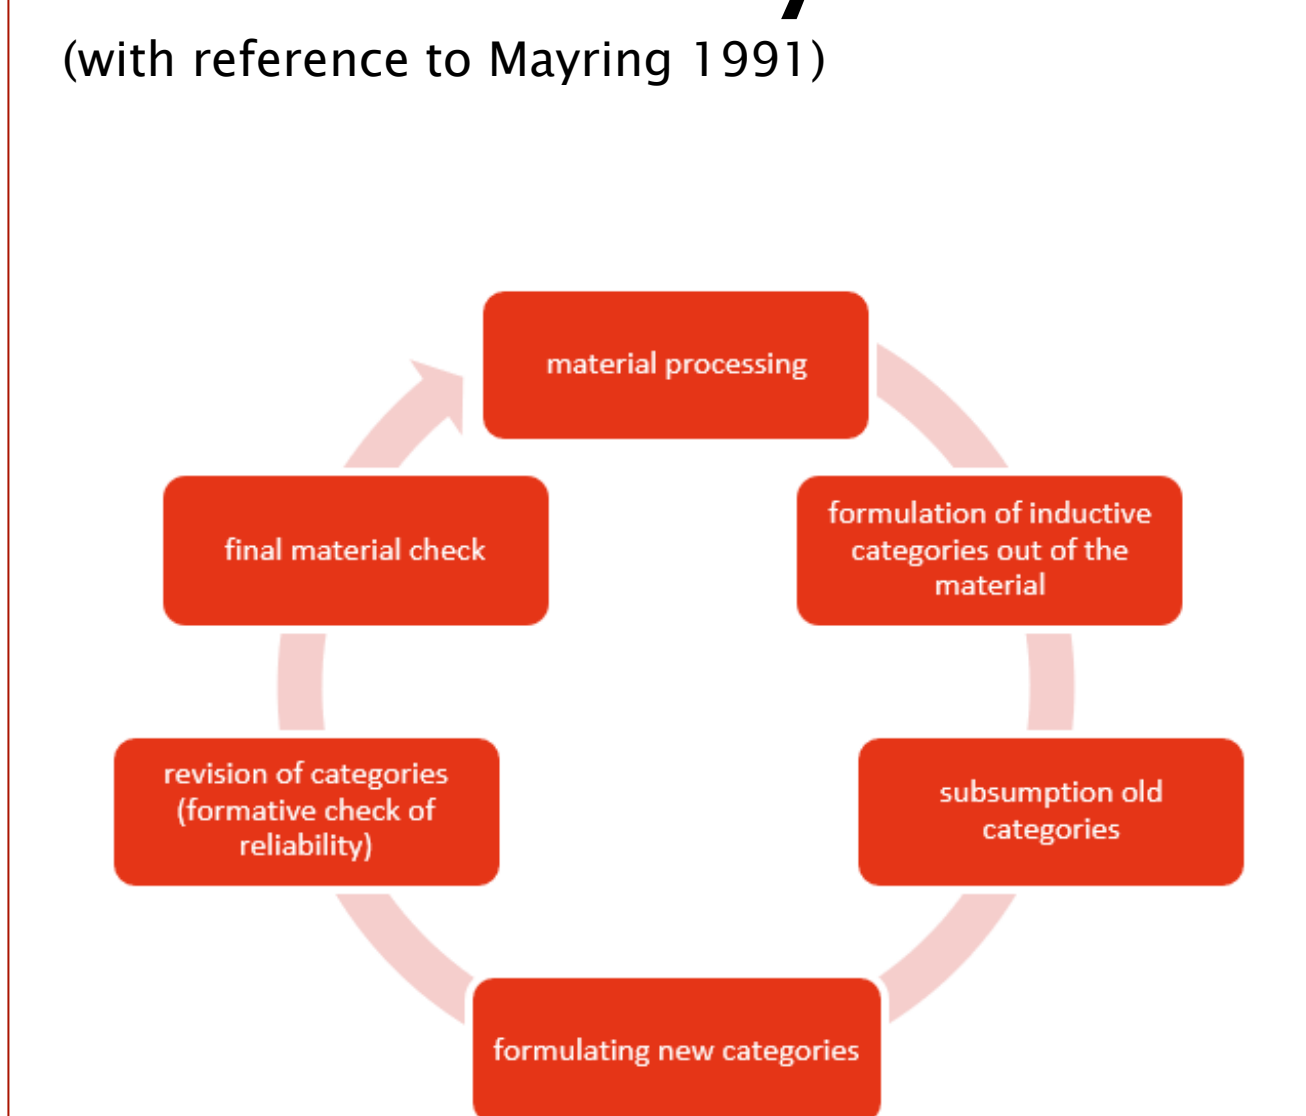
(with reference to Mayring 1991)

material processing

formulation of inductive categories out of the material

subsumption old categories

formulating new categories

revision of categories (formative check of reliability)

final material check